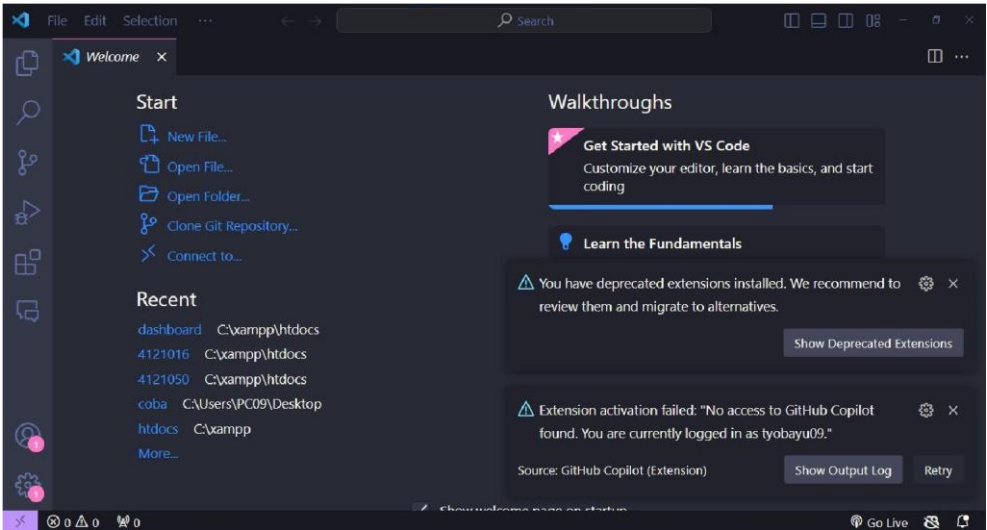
File Edit Selection ···

Search

Welcome ×

Start

New File...

Open File...

Open Folder...

Clone Git Repository...

Connect to...

Recent

dashboard C:\xampp\htdocs

4121016 C:\xampp\htdocs

4121050 C:\xampp\htdocs

coba C:\Users\PC09\Desktop

htdocs C:\xampp

More...

Walkthroughs

Get Started with VS Code

Customize your editor, learn the basics, and start coding

Learn the Fundamentals

You have deprecated extensions installed. We recommend to review them and migrate to alternatives.

Show Deprecated Extensions

Extension activation failed: "No access to GitHub Copilot found. You are currently logged in as tyobayu09."

Source: GitHub Copilot (Extension)

Show Output Log

Retry

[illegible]

⊗ 0 ⚠ 0 ⚡0

Go Live